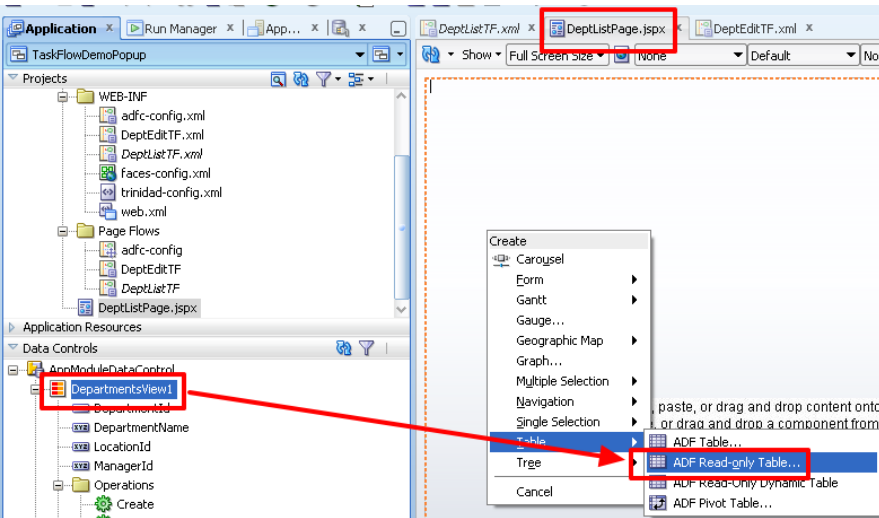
Application x Run Manager x App... x x

DeptListTF.xml x DeptListPage.jspx x DeptEditTF.xml x

TaskFlowDemoPopup

Show Full Screen Size None Default No

Projects

WEB-INF
adfc-config.xml
DeptEditTF.xml
DeptListTF.xml
faces-config.xml
trinidad-config.xml
web.xml
Page Flows
adfc-config
DeptEditTF
DeptListTF
DeptListPage.jspx

Application Resources

Data Controls

AppModuleDataControl
DepartmentsView1
DepartmentId
DepartmentName
LocationId
ManagerId
Operations
Create

Create
Carousel
Form
Gantt
Gauge...
Geographic Map
Graph...
Multiple Selection
Navigation
Single Selection
Table
Tree
Cancel

ADF Table...
ADF Read-only Table...
ADF Read-Only Dynamic Table
ADF Pivot Table...

, paste, or drag and drop content onto
, or drag and drop a component from